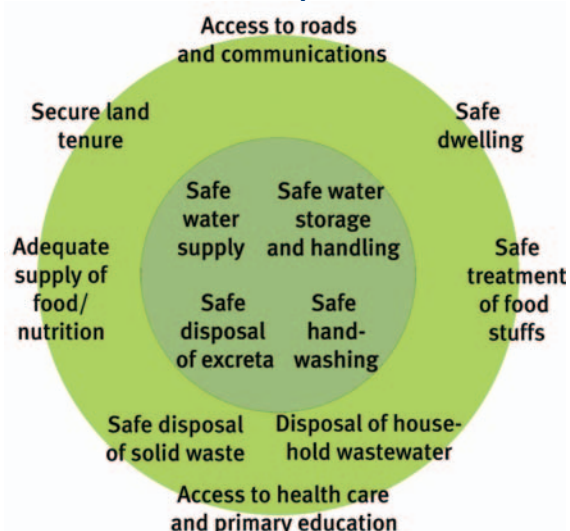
Access to roads and communications

Secure land tenure

Safe dwelling

Safe water supply

Safe water storage and handling

Adequate supply of food/ nutrition

Safe treatment of food stuffs

Safe disposal of excreta

Safe hand-washing

Safe disposal of solid waste

Disposal of household wastewater

Access to health care and primary education